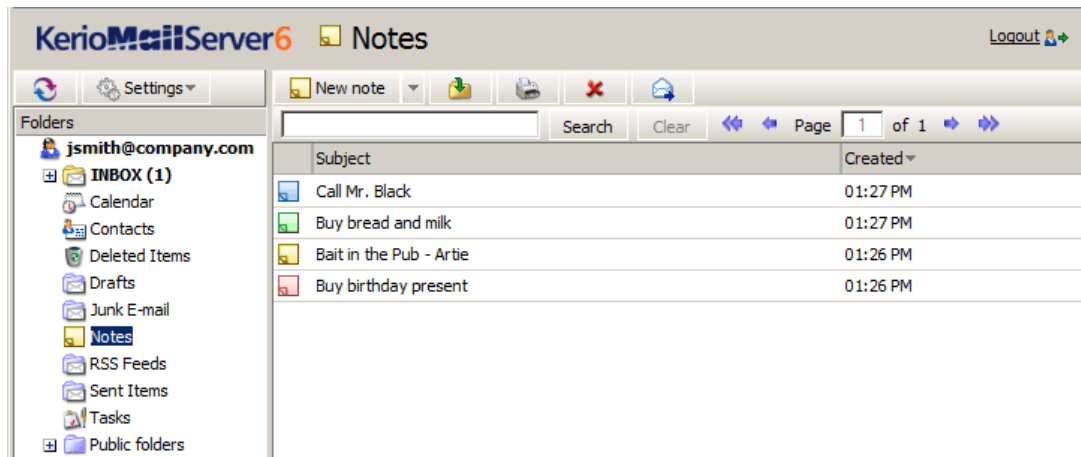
KerioMailServer6 Notes

Logout

Settings

Folders

jsmith@company.com

INBOX (1)

Calendar

Contacts

Deleted Items

Drafts

Junk E-mail

Notes

RSS Feeds

Sent Items

Tasks

Public folders

New note

Search

Clear

Page 1 of 1

| Subject | Created |
|---|---|
| Call Mr. Black | 01:27 PM |
| Buy bread and milk | 01:27 PM |
| Bait in the Pub - Artie | 01:26 PM |
| Buy birthday present | 01:26 PM |